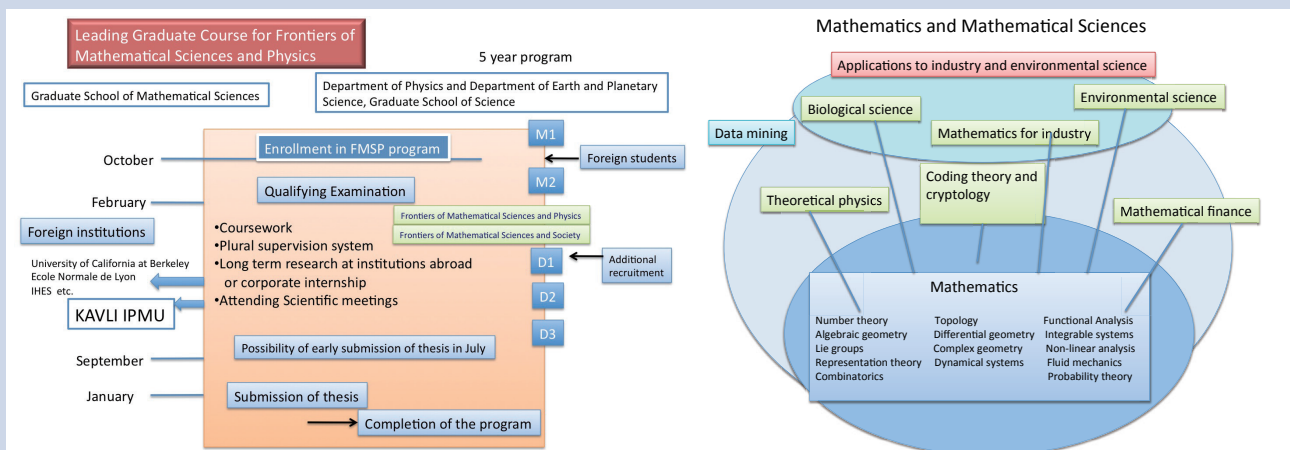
Leading Graduate Course for Frontiers of Mathematical Sciences and Physics

5 year program

Graduate School of Mathematical Sciences

Department of Physics and Department of Earth and Planetary Science, Graduate School of Science

M1

Enrollment in FMSP program

October

Foreign students

M2

February

Qualifying Examination

Frontiers of Mathematical Sciences and Physics

Frontiers of Mathematical Sciences and Society

Foreign institutions

•Coursework
•Plural supervision system
•Long term research at institutions abroad or corporate internship
•Attending Scientific meetings

D1

Additional recruitment

University of California at Berkeley
Ecole Normale de Lyon
IHES etc.

D2

KAVLI IPMU

D3

September

Possibility of early submission of thesis in July

January

Submission of thesis

Completion of the program

Mathematics and Mathematical Sciences

Applications to industry and environmental science

Biological science

Environmental science

Data mining

Mathematics for industry

Coding theory and cryptology

Theoretical physics

Mathematical finance

Mathematics

Number theory
Algebraic geometry
Lie groups
Representation theory
Combinatorics

Topology
Differential geometry
Complex geometry
Dynamical systems

Functional Analysis
Integrable systems
Non-linear analysis
Fluid mechanics
Probability theory